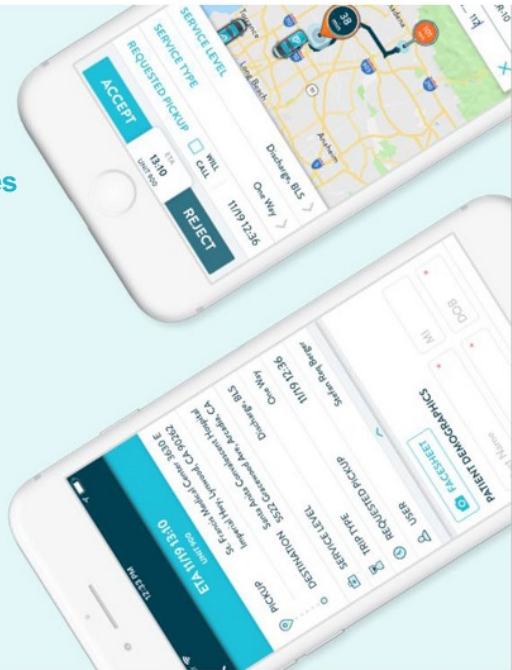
es

SERVICE LEVEL
SERVICE TYPE
REQUESTED PICKUP
Discharge: BLS
One Way
11/19 12:36
WILL CALL
ETA 13:10
UNIT 900
ACCEPT
REJECT

Torrance
Long Beach
Anaheim

PATIENT DEMOGRAPHICS
FACESHEET
DOB
Wt
USER
Stefan Park Berger
REQUESTED PICKUP
11/19 12:36
TRIP TYPE
One Way
SERVICE LEVEL
Discharge: BLS
DESTINATION
5522 Greenwood Ave, Arcadia, CA
Santa Anita Convalescent Hospital
PICKUP
St. Francis Medical Center, 3630 E Imperial Hwy, Lynwood, CA 90262
ETA 11/19 13:10
UNIT 900
12:33 PM